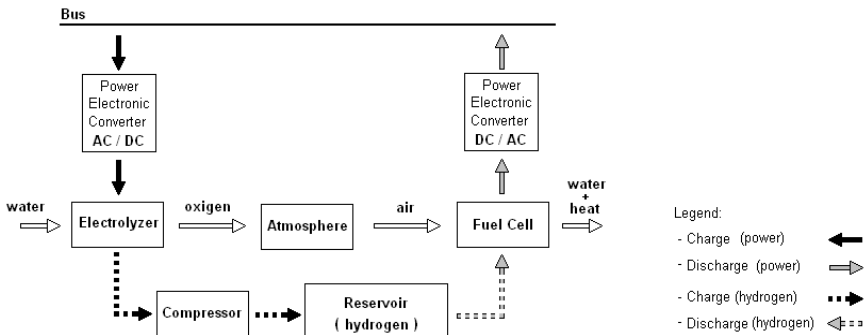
Bus

Power Electronic Converter AC / DC

Power Electronic Converter DC / AC

water

Electrolyzer

oxigen

Atmosphere

air

Fuel Cell

water + heat

Compressor

Reservoir ( hydrogen )

Legend:
- Charge (power)
- Discharge (power)
- Charge (hydrogen)
- Discharge (hydrogen)